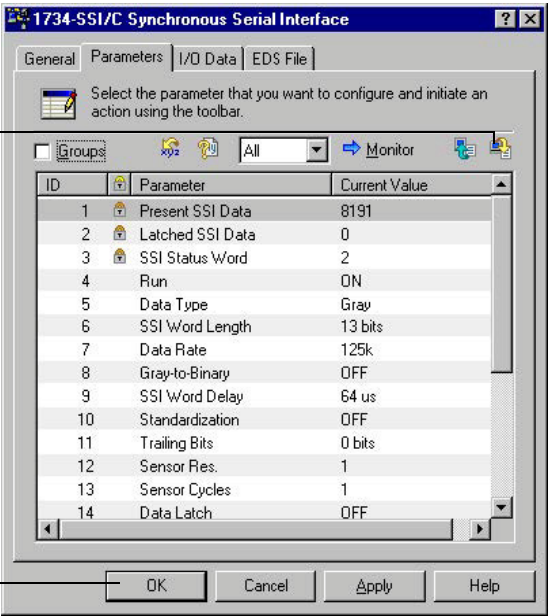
1734-SSI/C Synchronous Serial Interface

? X

General | Parameters | I/O Data | EDS File

Select the parameter that you want to configure and initiate an action using the toolbar.

Groups

All

Monitor

| ID | | Parameter | Current Value |
|---|---|---|---|
| 1 | | Present SSI Data | 8191 |
| 2 | | Latched SSI Data | 0 |
| 3 | | SSI Status Word | 2 |
| 4 | | Run | ON |
| 5 | | Data Type | Gray |
| 6 | | SSI Word Length | 13 bits |
| 7 | | Data Rate | 125k |
| 8 | | Gray-to-Binary | OFF |
| 9 | | SSI Word Delay | 64 us |
| 10 | | Standardization | OFF |
| 11 | | Trailing Bits | 0 bits |
| 12 | | Sensor Res. | 1 |
| 13 | | Sensor Cycles | 1 |
| 14 | | Data Latch | OFF |

OK | Cancel | Apply | Help